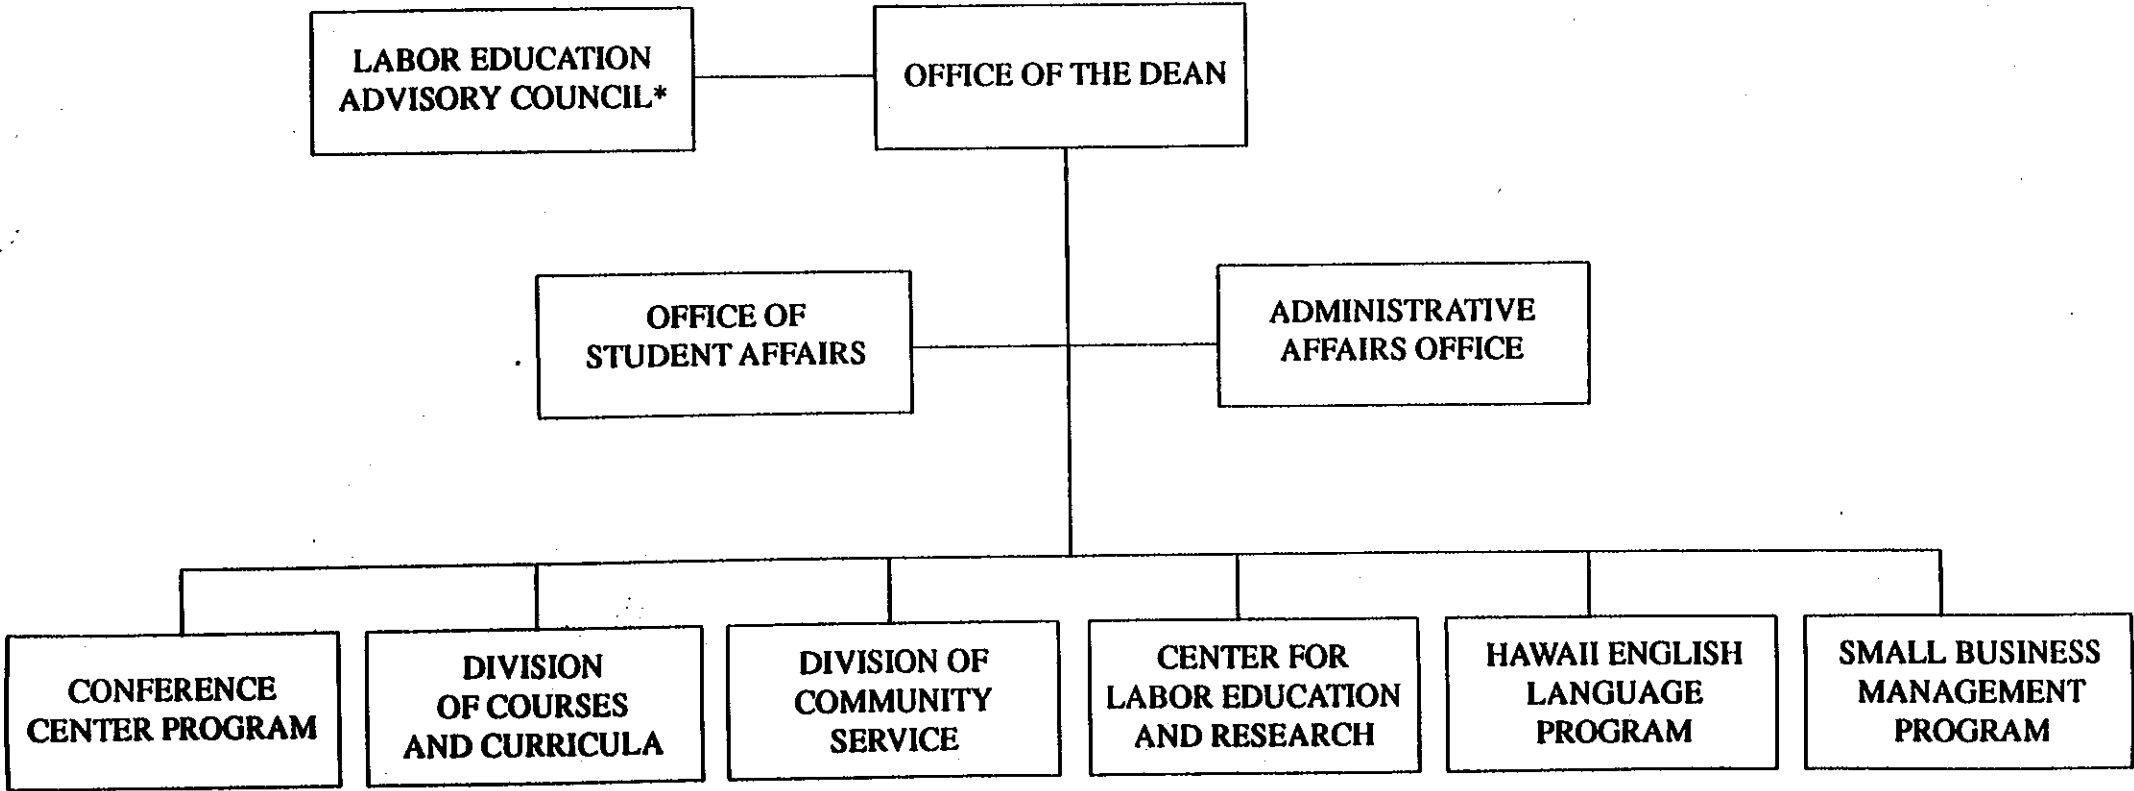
LABOR EDUCATION ADVISORY COUNCIL*

OFFICE OF THE DEAN

OFFICE OF STUDENT AFFAIRS

ADMINISTRATIVE AFFAIRS OFFICE

CONFERENCE CENTER PROGRAM

DIVISION OF COURSES AND CURRICULA

DIVISION OF COMMUNITY SERVICE

CENTER FOR LABOR EDUCATION AND RESEARCH

HAWAII ENGLISH LANGUAGE PROGRAM

SMALL BUSINESS MANAGEMENT PROGRAM